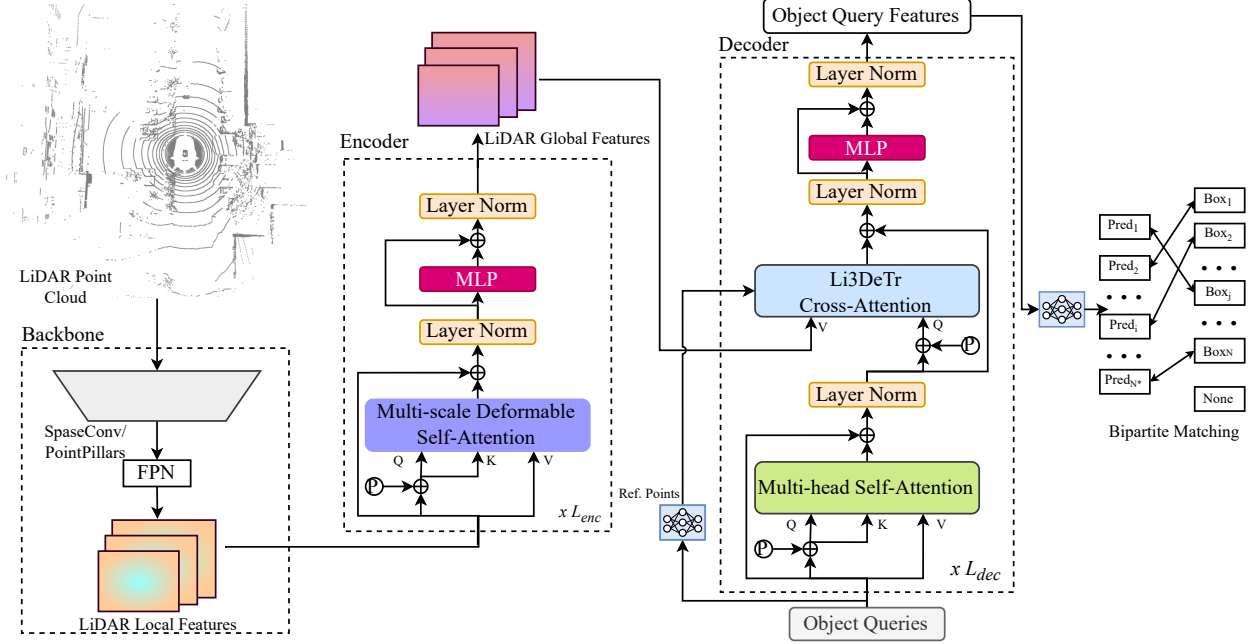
LiDAR Point Cloud

Backbone

SpaseConv/ PointPillars

FPN

LiDAR Local Features

Encoder

LiDAR Global Features

Layer Norm

$\oplus$

MLP

Layer Norm

$\oplus$

Multi-scale Deformable Self-Attention

Q K V

P $\oplus$

x $L_{enc}$

Ref. Points

Decoder

Object Query Features

Layer Norm

$\oplus$

MLP

Layer Norm

$\oplus$

Li3DeTr Cross-Attention

V Q

$\oplus$ P

Layer Norm

$\oplus$

Multi-head Self-Attention

Q K V

P $\oplus$

x $L_{dec}$

Object Queries

Pred$_1$

Pred$_2$

• • •

Pred$_i$

• • •

Pred$_{N^*}$

Box$_1$

Box$_2$

• • •

Box$_j$

• • •

Box$_N$

None

Bipartite Matching